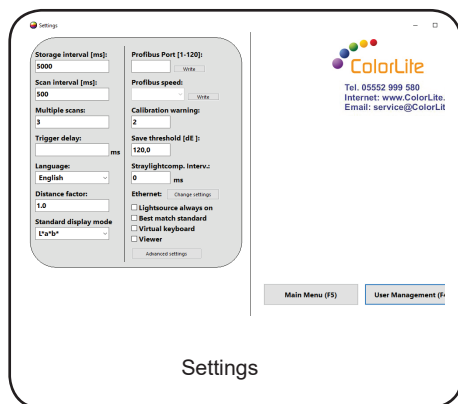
Settings

Storage interval [ms]:
5000
Scan interval [ms]:
500
Multiple scans:
3
Trigger delay:
ms
Language:
English
Distance factor:
1.0
Standard display mode
L*a*b*

Profibus Port [1-120]:
Write
Profibus speed:
Write
Calibration warning:
2
Save threshold [dE ]:
120,0
Straylightcomp. Interv.:
0
ms
Ethernet: Change settings
Lightsource always on
Best match standard
Virtual keyboard
Viewer
Advanced settings

ColorLite
Tel. 05552 999 580
Internet: www.ColorLite.
Email: service@ColorLit

Main Menu (F5)
User Management (F

Settings